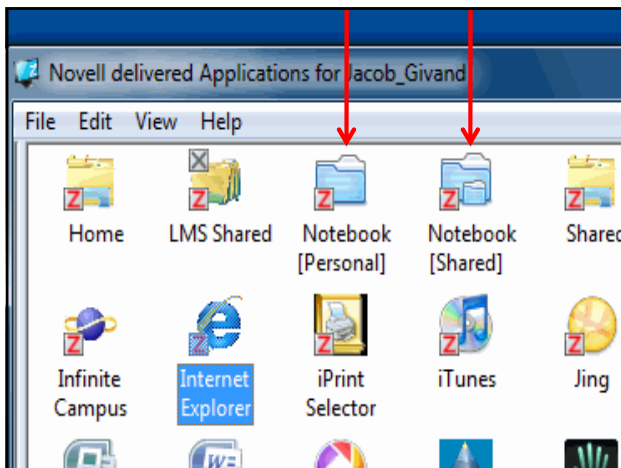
Novell delivered Applications for Jacob_Givand

File Edit View Help

Home

LMS Shared

Notebook [Personal]

Notebook [Shared]

Shared

Infinite Campus

Internet Explorer

iPrint Selector

iTunes

Jing